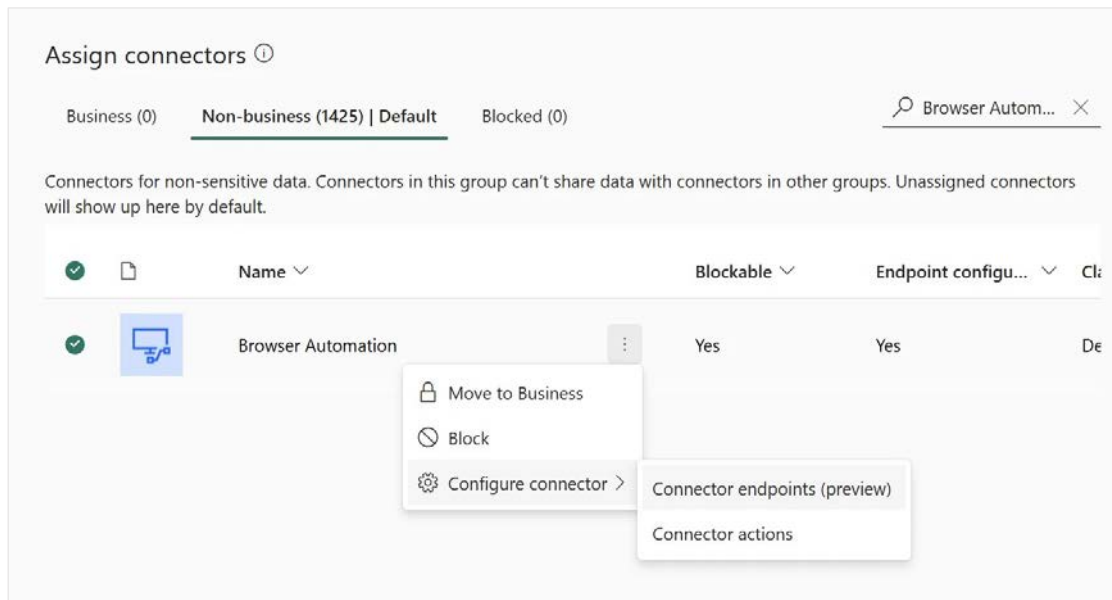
Assign connectors ⓘ

Business (0)   Non-business (1425) | Default   Blocked (0)

Browser Autom...

Connectors for non-sensitive data. Connectors in this group can't share data with connectors in other groups. Unassigned connectors will show up here by default.

| | | Name | Blockable | Endpoint configu... | Cl |
|---|---|---|---|---|---|
| | | Browser Automation | Yes | Yes | De |

Move to Business
Block
Configure connector >

Connector endpoints (preview)
Connector actions